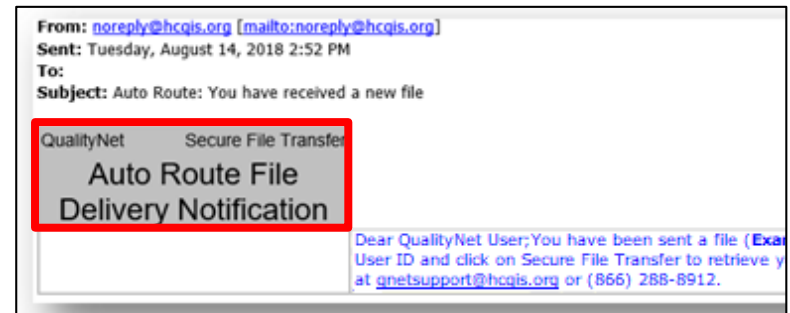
From: noreply@hcqis.org [mailto:noreply@hcqis.org]
Sent: Tuesday, August 14, 2018 2:52 PM
To:
Subject: Auto Route: You have received a new file

QualityNet Secure File Transfer

Auto Route File Delivery Notification

Dear QualityNet User;You have been sent a file (Exa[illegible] User ID and click on Secure File Transfer to retrieve y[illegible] at qnetsupport@hcqis.org or (866) 288-8912.